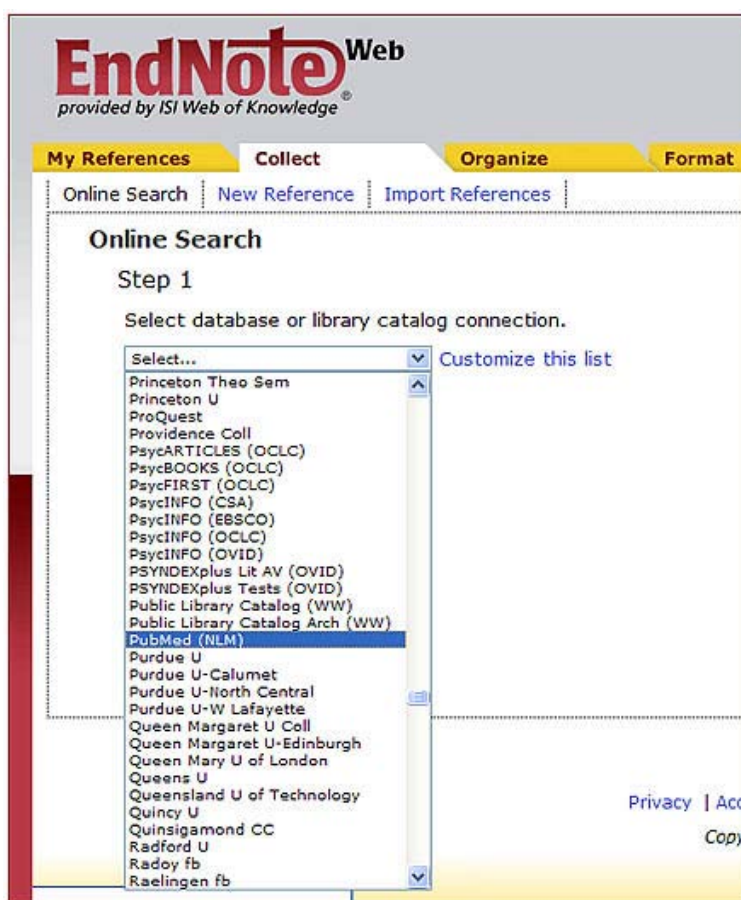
EndNote Web
provided by ISI Web of Knowledge®

My References
Collect
Organize
Format

Online Search | New Reference | Import References

Online Search

Step 1

Select database or library catalog connection.

Select...
Customize this list

Princeton Theo Sem
Princeton U
ProQuest
Providence Coll
PsycARTICLES (OCLC)
PsycBOOKS (OCLC)
PsycFIRST (OCLC)
PsycINFO (CSA)
PsycINFO (EBSCO)
PsycINFO (OCLC)
PsycINFO (OVID)
PSYNDEXplus Lit AV (OVID)
PSYNDEXplus Tests (OVID)
Public Library Catalog (WW)
Public Library Catalog Arch (WW)
PubMed (NLM)
Purdue U
Purdue U-Calumet
Purdue U-North Central
Purdue U-W Lafayette
Queen Margaret U Coll
Queen Margaret U-Edinburgh
Queen Mary U of London
Queens U
Queensland U of Technology
Quincy U
Quinsigamond CC
Radford U
Radoy fb
Raelingen fb

Privacy | Acc
Copy